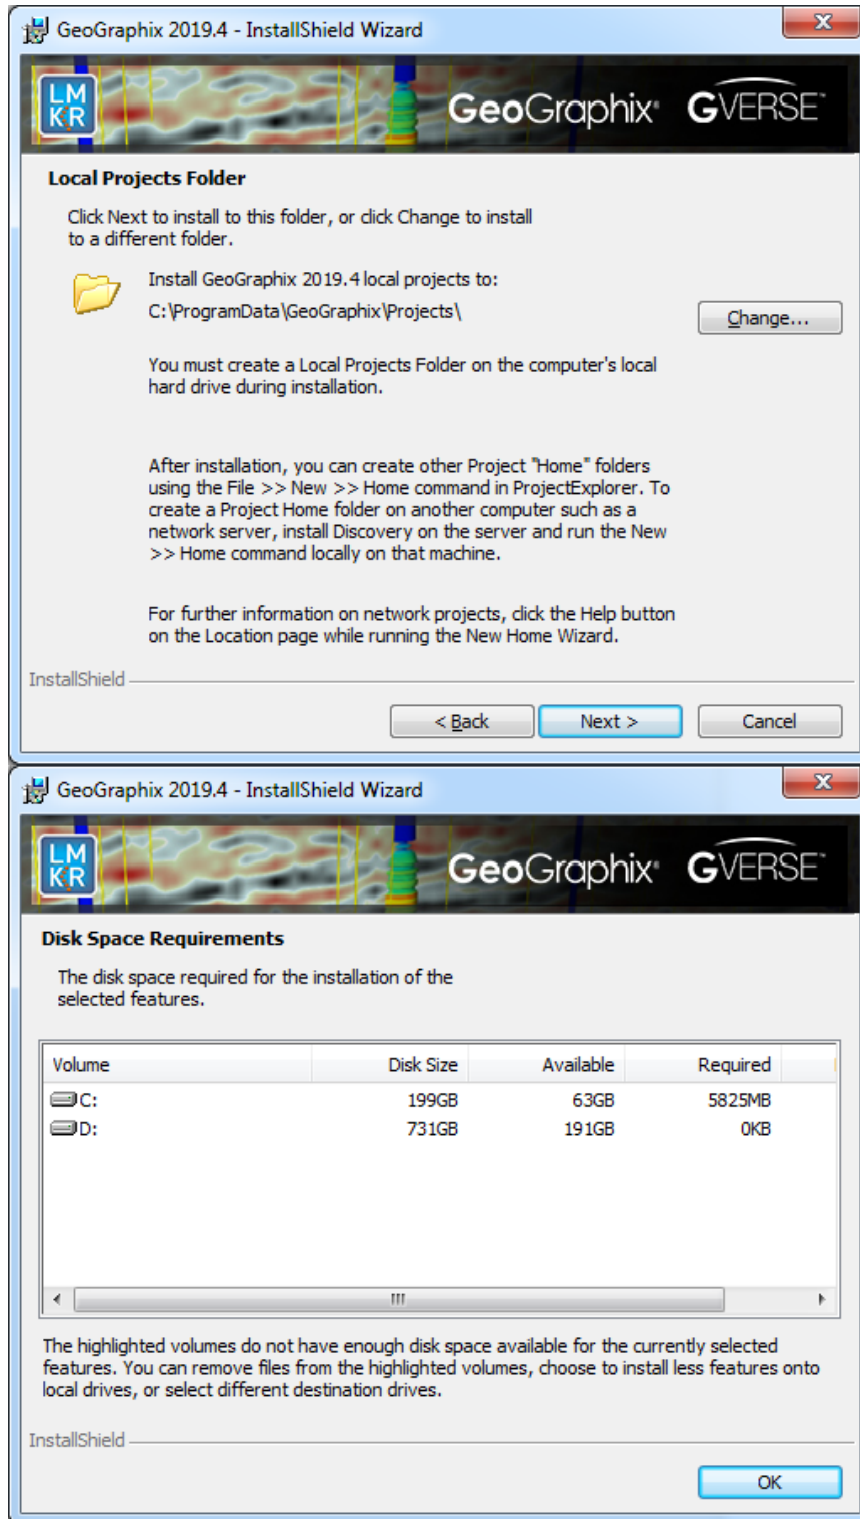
GeoGraphix 2019.4 - InstallShield Wizard

LMKR GeoGraphix GVERSE

Local Projects Folder

Click Next to install to this folder, or click Change to install to a different folder.

Install GeoGraphix 2019.4 local projects to:
C:\ProgramData\GeoGraphix\Projects\

Change...

You must create a Local Projects Folder on the computer's local hard drive during installation.

After installation, you can create other Project "Home" folders using the File >> New >> Home command in ProjectExplorer. To create a Project Home folder on another computer such as a network server, install Discovery on the server and run the New >> Home command locally on that machine.

For further information on network projects, click the Help button on the Location page while running the New Home Wizard.

InstallShield

< Back | Next > | Cancel

GeoGraphix 2019.4 - InstallShield Wizard

LMKR GeoGraphix GVERSE

Disk Space Requirements

The disk space required for the installation of the selected features.

| Volume | Disk Size | Available | Required |
|---|---|---|---|
| C: | 199GB | 63GB | 5825MB |
| D: | 731GB | 191GB | 0KB |

The highlighted volumes do not have enough disk space available for the currently selected features. You can remove files from the highlighted volumes, choose to install less features onto local drives, or select different destination drives.

InstallShield

OK